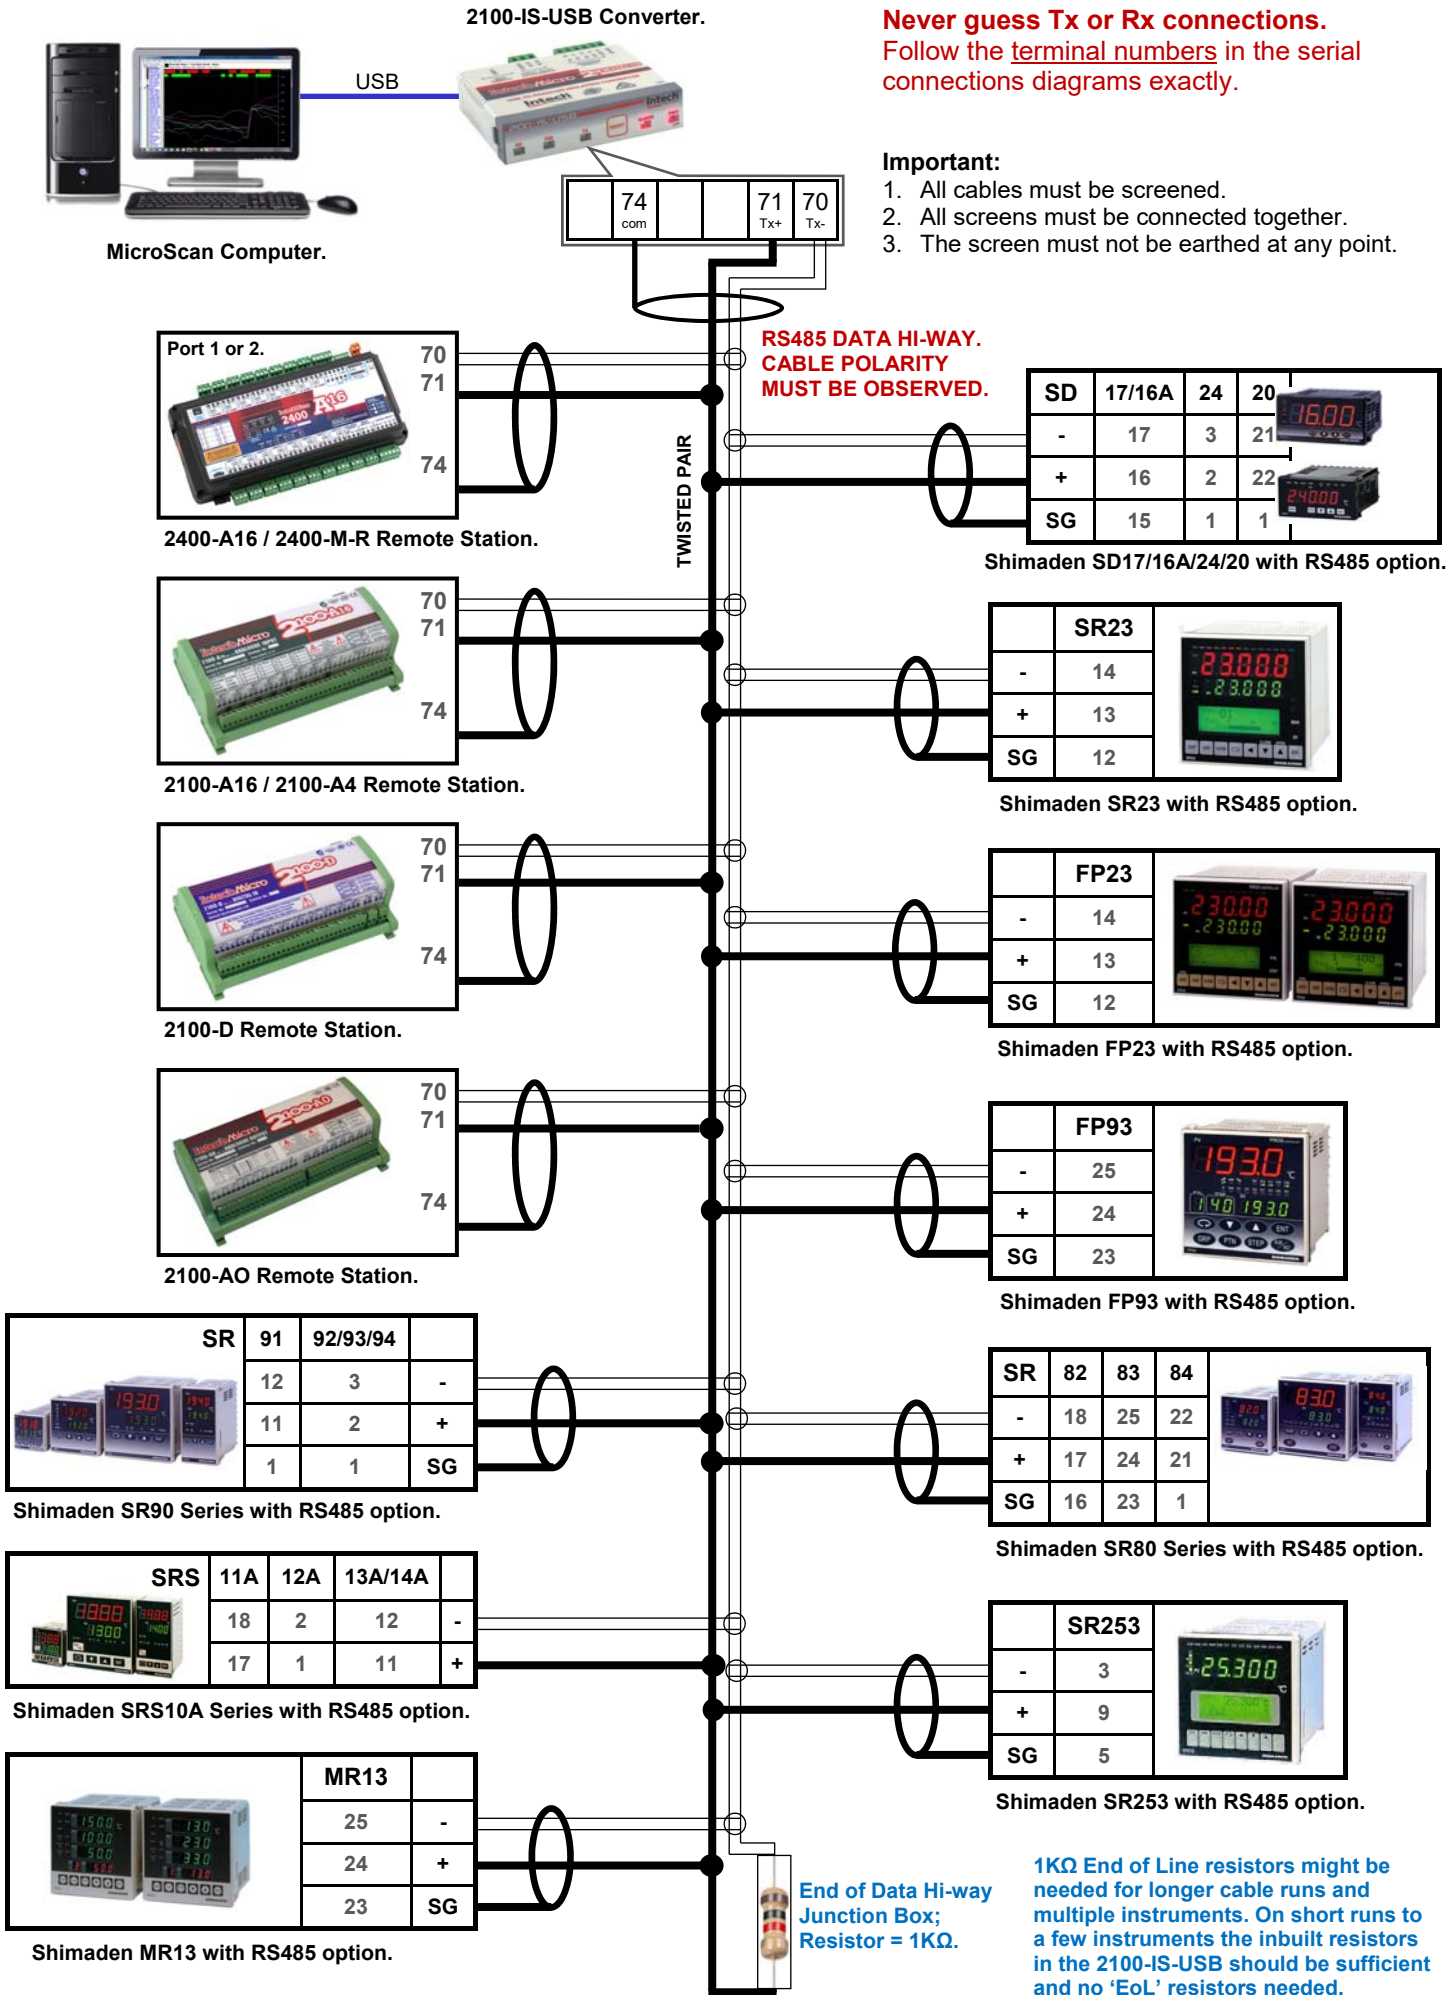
2100-IS-USB Converter.

USB

MicroScan Computer.

| 74 com | | | 71 Tx+ | 70 Tx- |
|---|---|---|---|---|

Never guess Tx or Rx connections.
Follow the terminal numbers in the serial connections diagrams exactly.

Important:
1. All cables must be screened.
2. All screens must be connected together.
3. The screen must not be earthed at any point.

RS485 DATA HI-WAY.
CABLE POLARITY
MUST BE OBSERVED.

TWISTED PAIR

Port 1 or 2.
70
71
74
2400-A16 / 2400-M-R Remote Station.

| SD | 17/16A | 24 | 20 |
|---|---|---|---|
| - | 17 | 3 | 21 |
| + | 16 | 2 | 22 |
| SG | 15 | 1 | 1 |

Shimaden SD17/16A/24/20 with RS485 option.

70
71
74
2100-A16 / 2100-A4 Remote Station.

| | SR23 |
|---|---|
| - | 14 |
| + | 13 |
| SG | 12 |

Shimaden SR23 with RS485 option.

70
71
74
2100-D Remote Station.

| | FP23 |
|---|---|
| - | 14 |
| + | 13 |
| SG | 12 |

Shimaden FP23 with RS485 option.

70
71
74
2100-AO Remote Station.

| | FP93 |
|---|---|
| - | 25 |
| + | 24 |
| SG | 23 |

Shimaden FP93 with RS485 option.

| SR | 91 | 92/93/94 | |
|---|---|---|---|
| | 12 | 3 | - |
| | 11 | 2 | + |
| | 1 | 1 | SG |

Shimaden SR90 Series with RS485 option.

| SR | 82 | 83 | 84 |
|---|---|---|---|
| - | 18 | 25 | 22 |
| + | 17 | 24 | 21 |
| SG | 16 | 23 | 1 |

Shimaden SR80 Series with RS485 option.

| SRS | 11A | 12A | 13A/14A | |
|---|---|---|---|---|
| | 18 | 2 | 12 | - |
| | 17 | 1 | 11 | + |

Shimaden SRS10A Series with RS485 option.

| | SR253 |
|---|---|
| - | 3 |
| + | 9 |
| SG | 5 |

Shimaden SR253 with RS485 option.

| MR13 | |
|---|---|
| 25 | - |
| 24 | + |
| 23 | SG |

Shimaden MR13 with RS485 option.

End of Data Hi-way Junction Box; Resistor = 1KΩ.

1KΩ End of Line resistors might be needed for longer cable runs and multiple instruments. On short runs to a few instruments the inbuilt resistors in the 2100-IS-USB should be sufficient and no ‘EoL’ resistors needed.